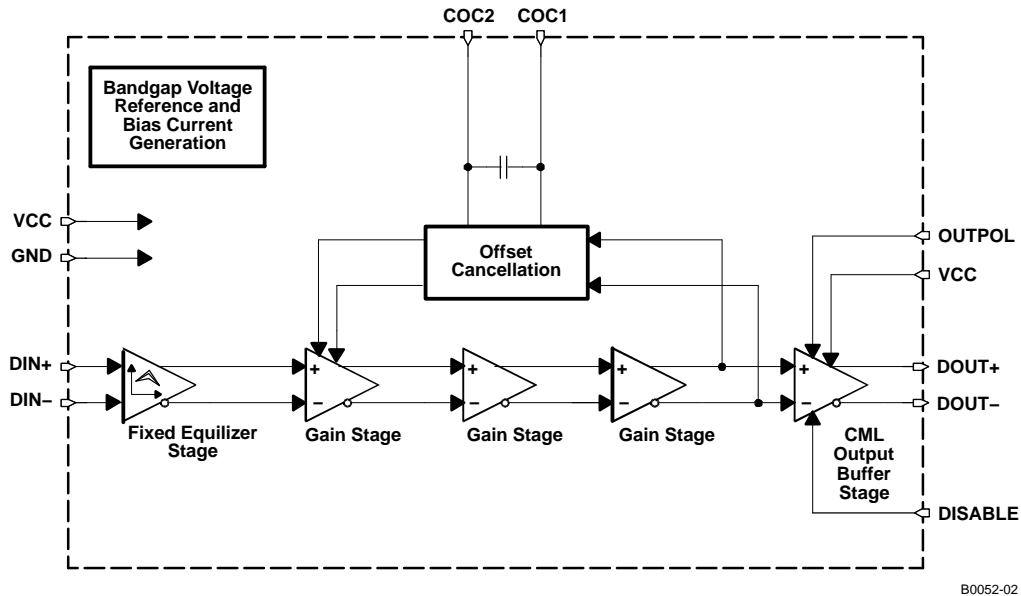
COC2 COC1

Bandgap Voltage Reference and Bias Current Generation

VCC

GND

Offset Cancellation

OUTPOL

VCC

DIN+

DIN−

+

−

+

−

+

−

+

−

DOUT+

DOUT−

Fixed Equilizer Stage

Gain Stage

Gain Stage

Gain Stage

CML Output Buffer Stage

DISABLE

B0052-02